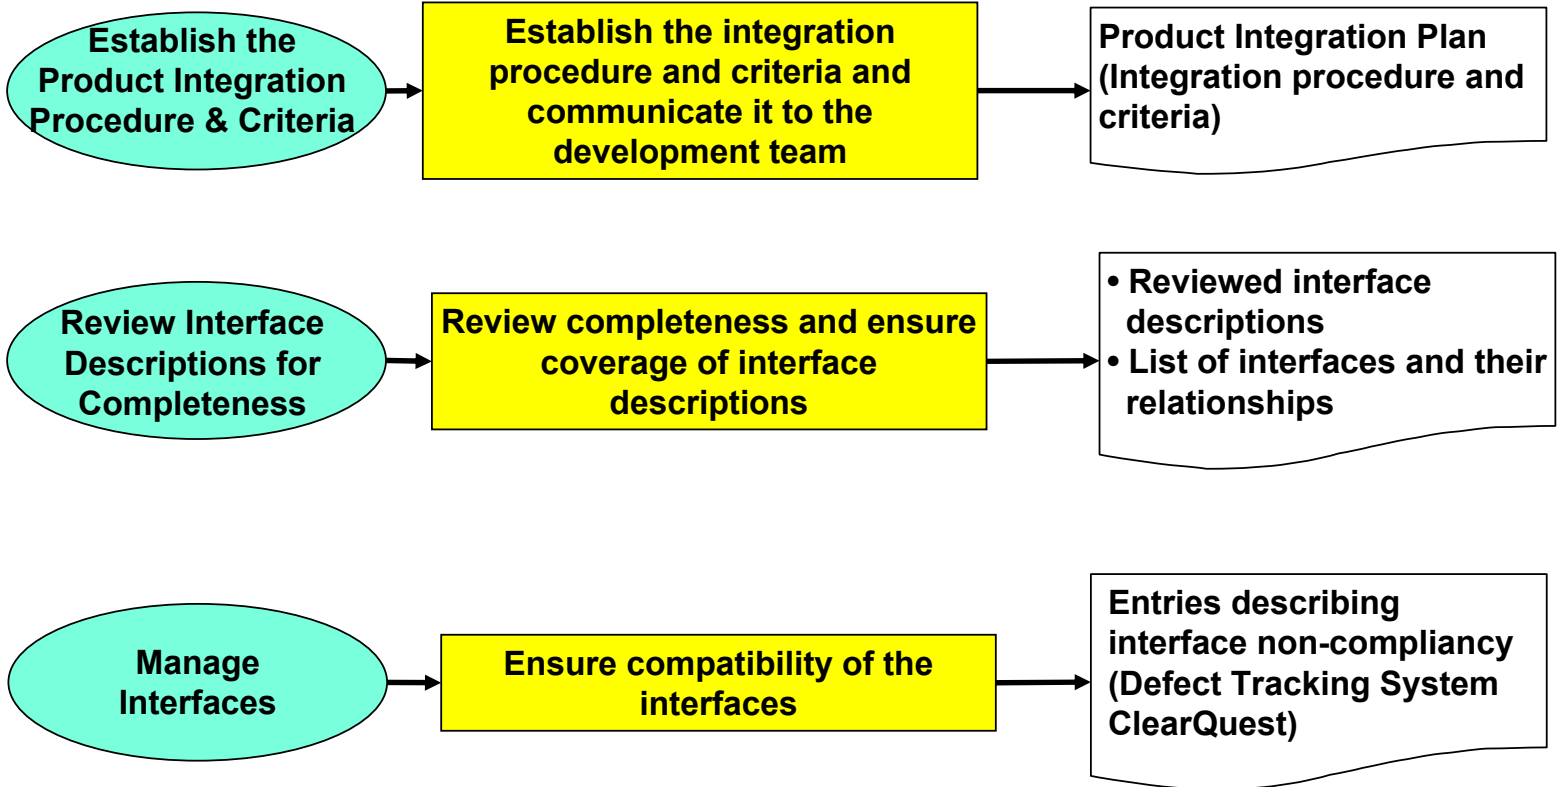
Establish the Product Integration Procedure & Criteria

Establish the integration procedure and criteria and communicate it to the development team

Product Integration Plan (Integration procedure and criteria)

Review Interface Descriptions for Completeness

Review completeness and ensure coverage of interface descriptions

• Reviewed interface descriptions
• List of interfaces and their relationships

Manage Interfaces

Ensure compatibility of the interfaces

Entries describing interface non-compliancy (Defect Tracking System ClearQuest)